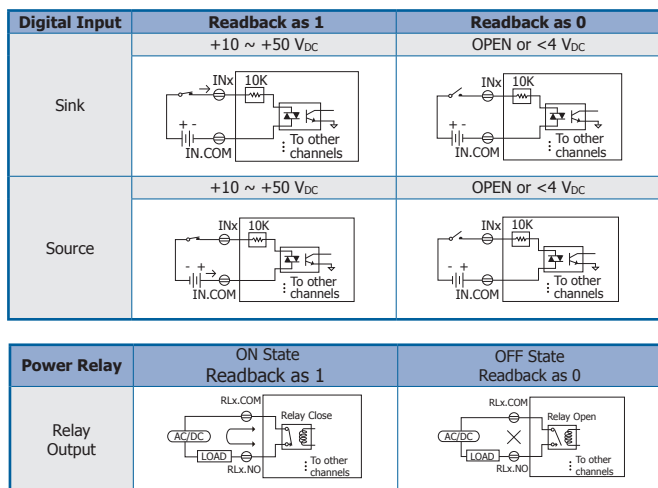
| Digital Input | Readback as 1 | Readback as 0 |
|---|---|---|
| | +10 ~ +50 $V_{DC}$ | OPEN or <4 $V_{DC}$ |
| Sink | INx 10K + - IN.COM To other channels | INx 10K IN.COM To other channels |
| | +10 ~ +50 $V_{DC}$ | OPEN or <4 $V_{DC}$ |
| Source | INx 10K - + IN.COM To other channels | INx 10K IN.COM To other channels |

| Power Relay | ON State Readback as 1 | OFF State Readback as 0 |
|---|---|---|
| Relay Output | RLx.COM Relay Close AC/DC LOAD RLx.NO To other channels | RLx.COM Relay Open AC/DC LOAD RLx.NO To other channels |